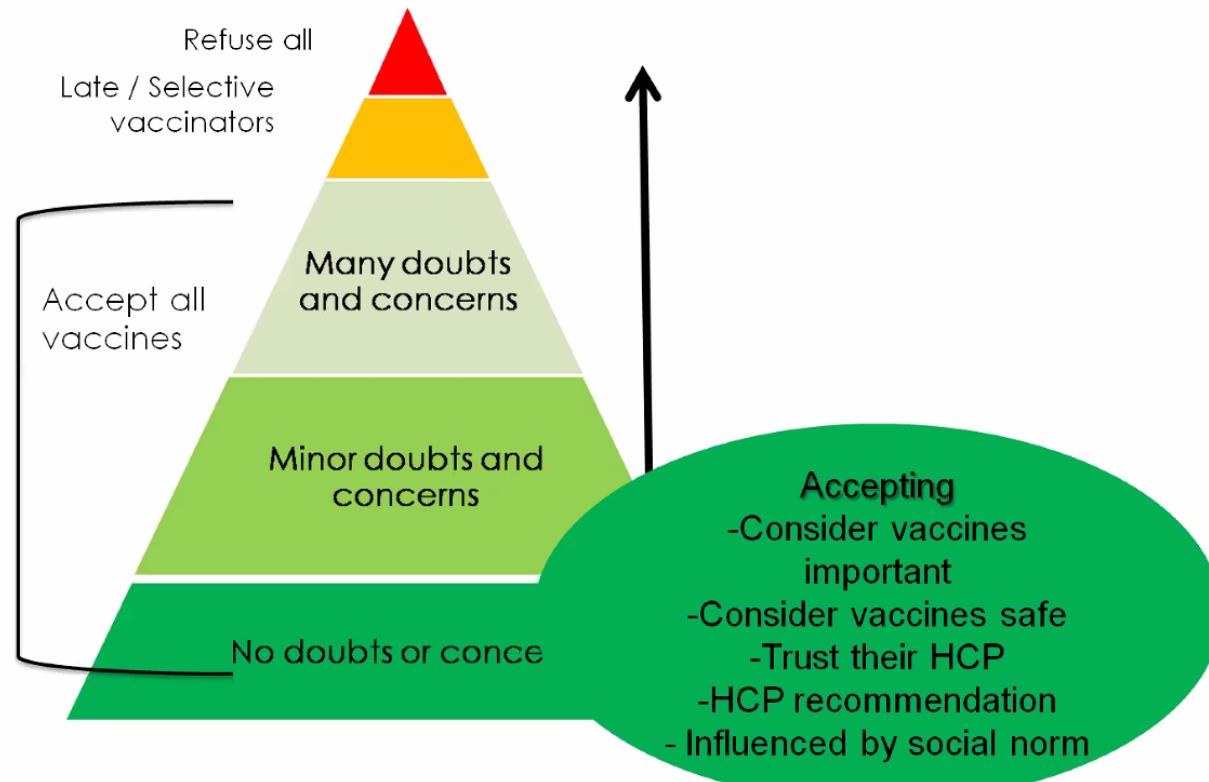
Refuse all

Late / Selective vaccinators

Many doubts and concerns

Accept all vaccines

Minor doubts and concerns

No doubts or conce

Accepting
-Consider vaccines important
-Consider vaccines safe
-Trust their HCP
-HCP recommendation
- Influenced by social norm